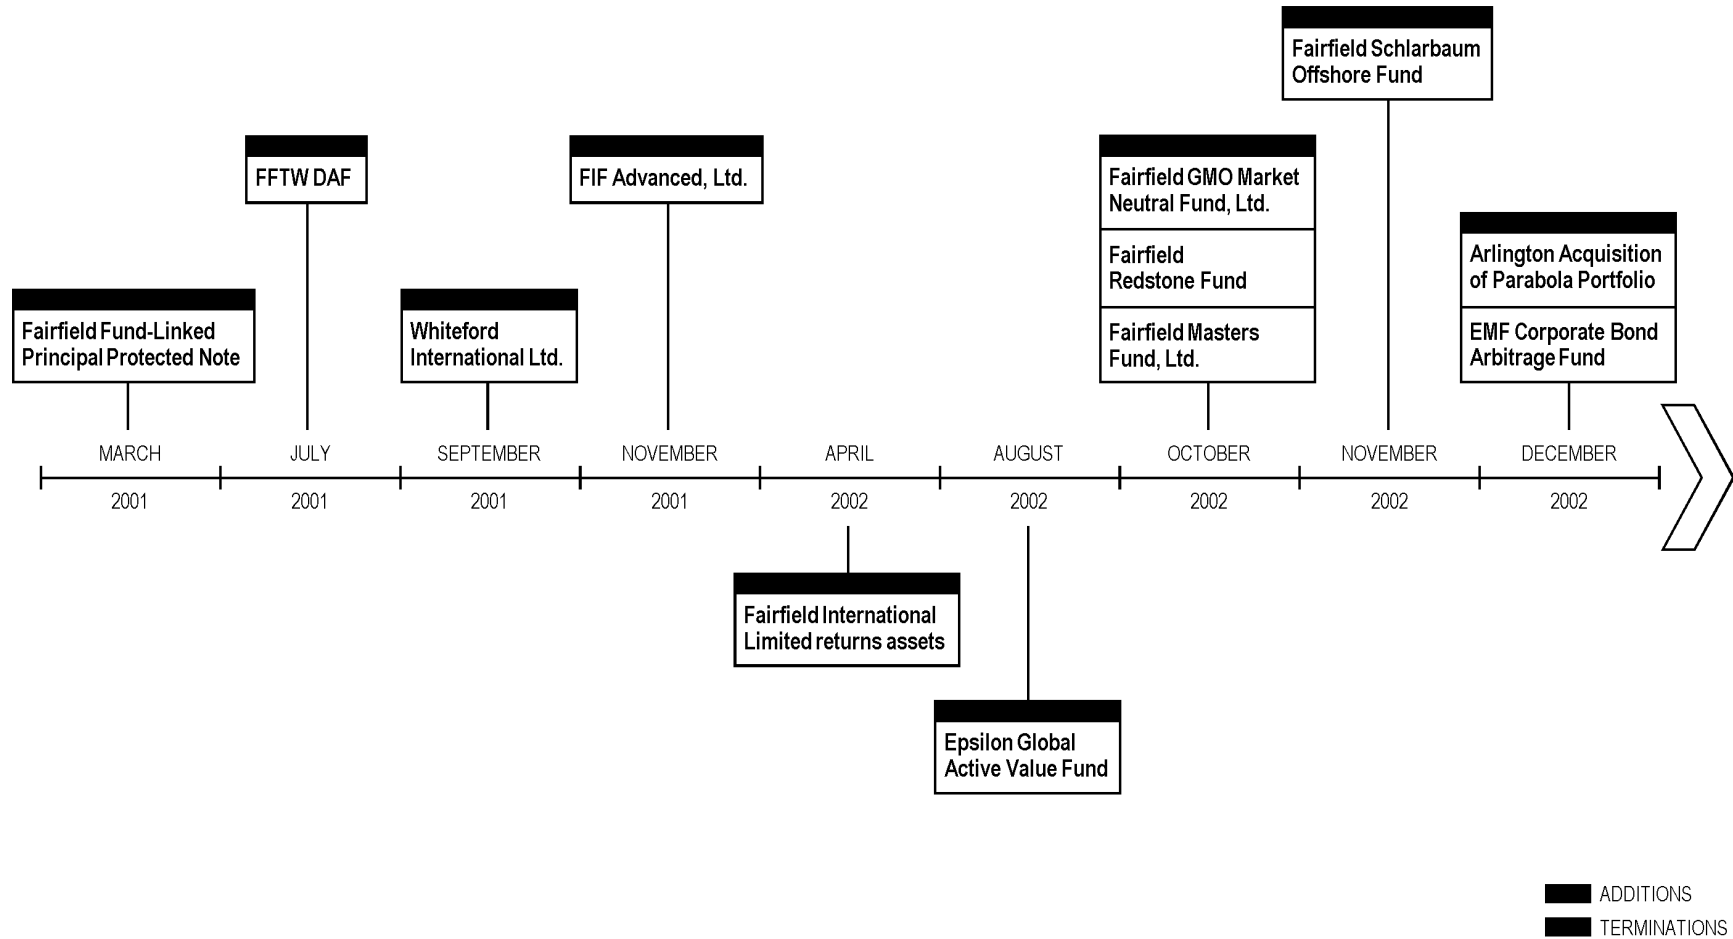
Fairfield Schlarbaum Offshore Fund

FFTW DAF

FIF Advanced, Ltd.

Fairfield GMO Market Neutral Fund, Ltd.

Fairfield Redstone Fund

Fairfield Masters Fund, Ltd.

Arlington Acquisition of Parabola Portfolio

EMF Corporate Bond Arbitrage Fund

Fairfield Fund-Linked Principal Protected Note

Whiteford International Ltd.

MARCH 2001

JULY 2001

SEPTEMBER 2001

NOVEMBER 2001

APRIL 2002

AUGUST 2002

OCTOBER 2002

NOVEMBER 2002

DECEMBER 2002

Fairfield International Limited returns assets

Epsilon Global Active Value Fund

ADDITIONS

TERMINATIONS